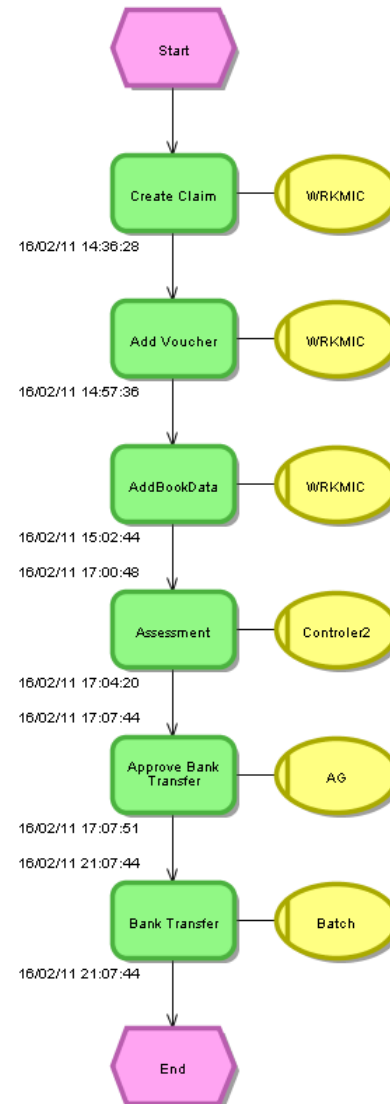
Start

Create Claim

WRKMIC

16/02/11 14:36:28

Add Voucher

WRKMIC

16/02/11 14:57:36

AddBookData

WRKMIC

16/02/11 15:02:44

16/02/11 17:00:48

Assessment

Controler2

16/02/11 17:04:20

16/02/11 17:07:44

Approve Bank Transfer

AG

16/02/11 17:07:51

16/02/11 21:07:44

Bank Transfer

Batch

16/02/11 21:07:44

End